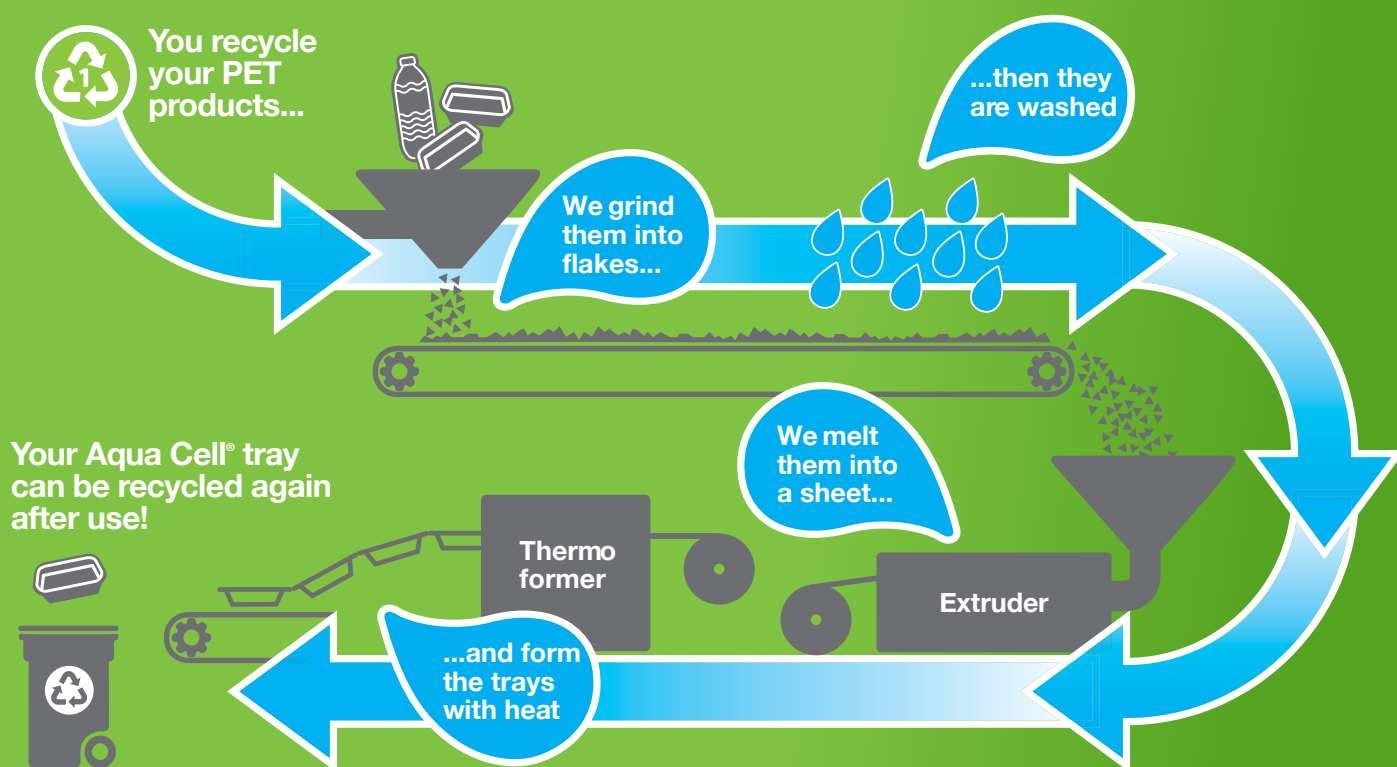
1

You recycle your PET products...

We grind them into flakes...

...then they are washed

We melt them into a sheet...

Extruder

Thermo former

...and form the trays with heat

Your Aqua Cell® tray can be recycled again after use!